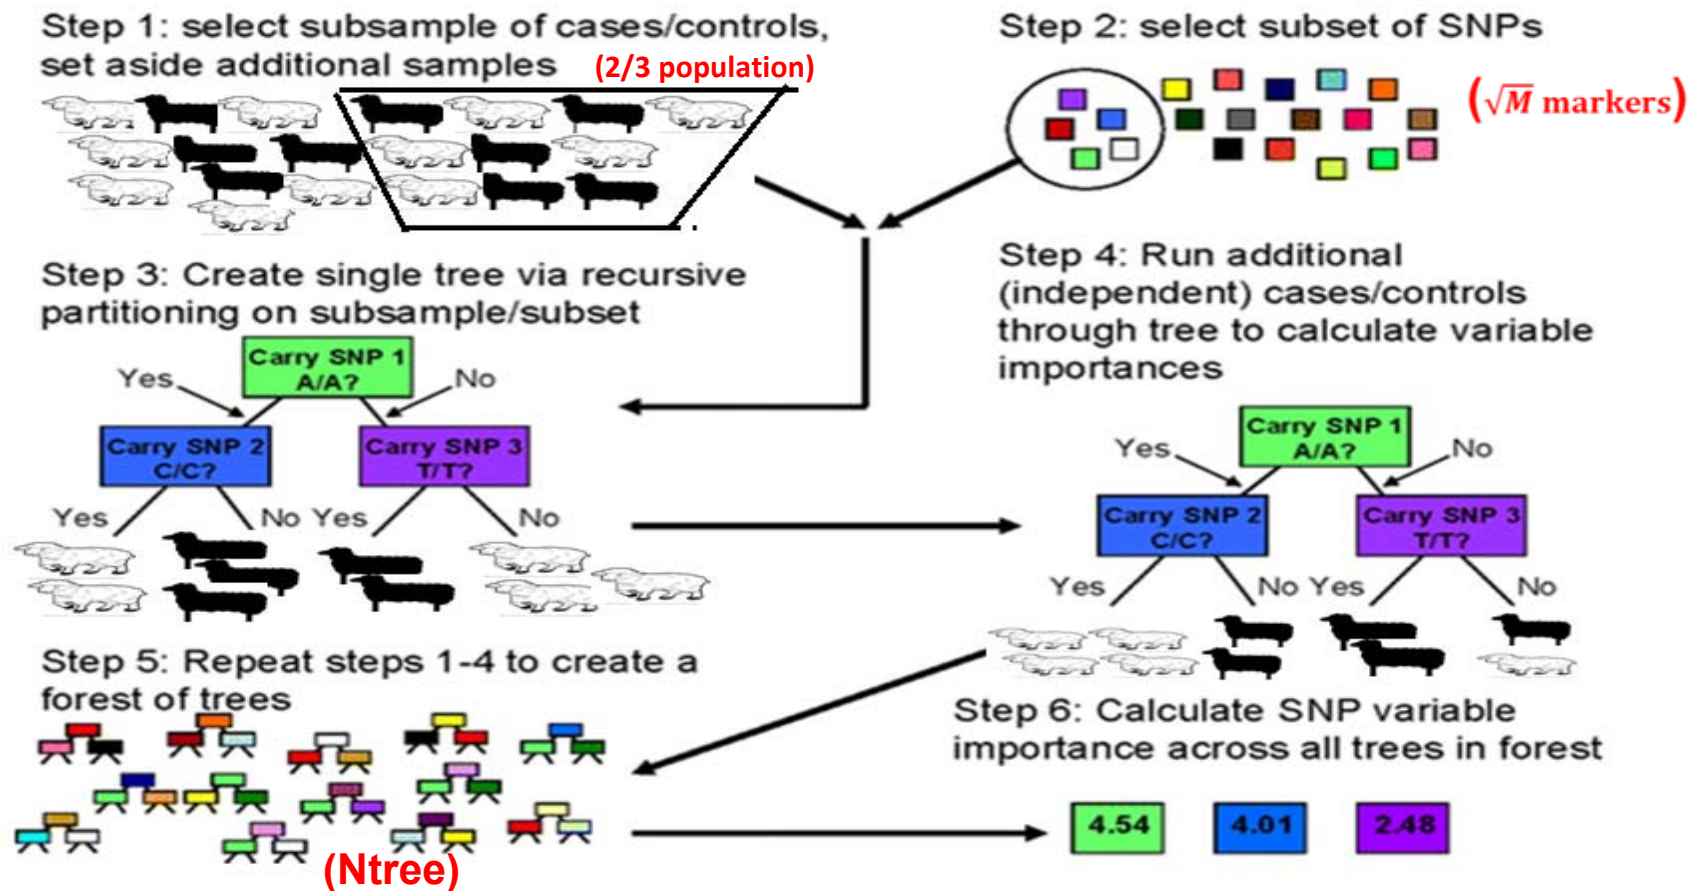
Step 1: select subsample of cases/controls, set aside additional samples (2/3 population)

Step 2: select subset of SNPs

($\sqrt{M}$ markers)

Step 3: Create single tree via recursive partitioning on subsample/subset

Carry SNP 1 A/A?

Yes

No

Carry SNP 2 C/C?

Carry SNP 3 T/T?

Yes

No

Yes

No

Step 4: Run additional (independent) cases/controls through tree to calculate variable importances

Carry SNP 1 A/A?

Yes

No

Carry SNP 2 C/C?

Carry SNP 3 T/T?

Yes

No

Yes

No

Step 5: Repeat steps 1-4 to create a forest of trees

(Ntree)

Step 6: Calculate SNP variable importance across all trees in forest

4.54

4.01

2.48